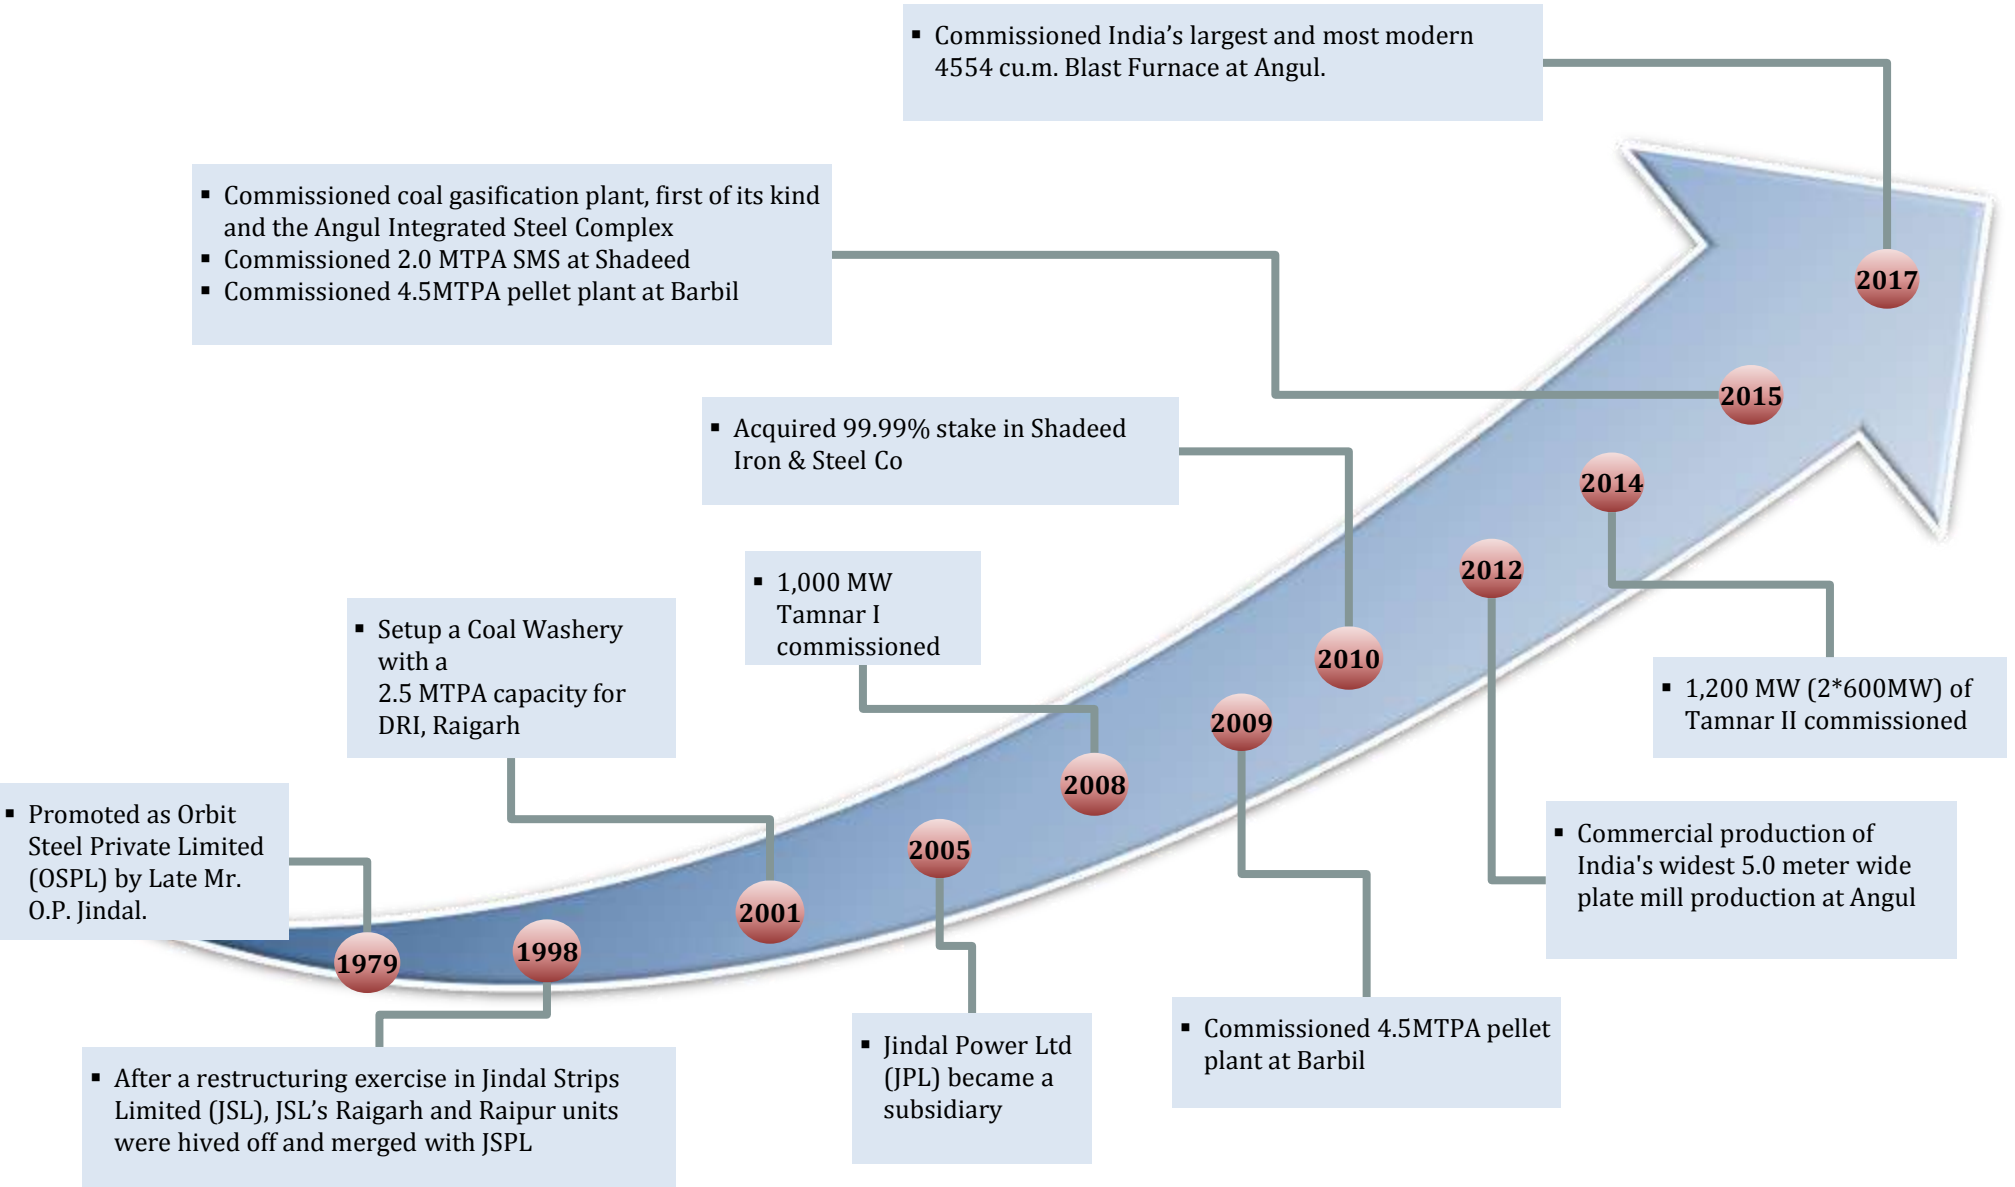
▪ Commissioned India’s largest and most modern 4554 cu.m. Blast Furnace at Angul.

▪ Commissioned coal gasification plant, first of its kind and the Angul Integrated Steel Complex
▪ Commissioned 2.0 MTPA SMS at Shadeed
▪ Commissioned 4.5MTPA pellet plant at Barbil

2017

2015

▪ Acquired 99.99% stake in Shadeed Iron & Steel Co

2014

▪ 1,000 MW Tamnar I commissioned

2012

▪ Setup a Coal Washery with a 2.5 MTPA capacity for DRI, Raigarh

2010

2009

▪ 1,200 MW (2*600MW) of Tamnar II commissioned

2008

▪ Promoted as Orbit Steel Private Limited (OSPL) by Late Mr. O.P. Jindal.

2005

▪ Commercial production of India's widest 5.0 meter wide plate mill production at Angul

2001

1998

1979

▪ After a restructuring exercise in Jindal Strips Limited (JSL), JSL’s Raigarh and Raipur units were hived off and merged with JSPL

▪ Jindal Power Ltd (JPL) became a subsidiary

▪ Commissioned 4.5MTPA pellet plant at Barbil